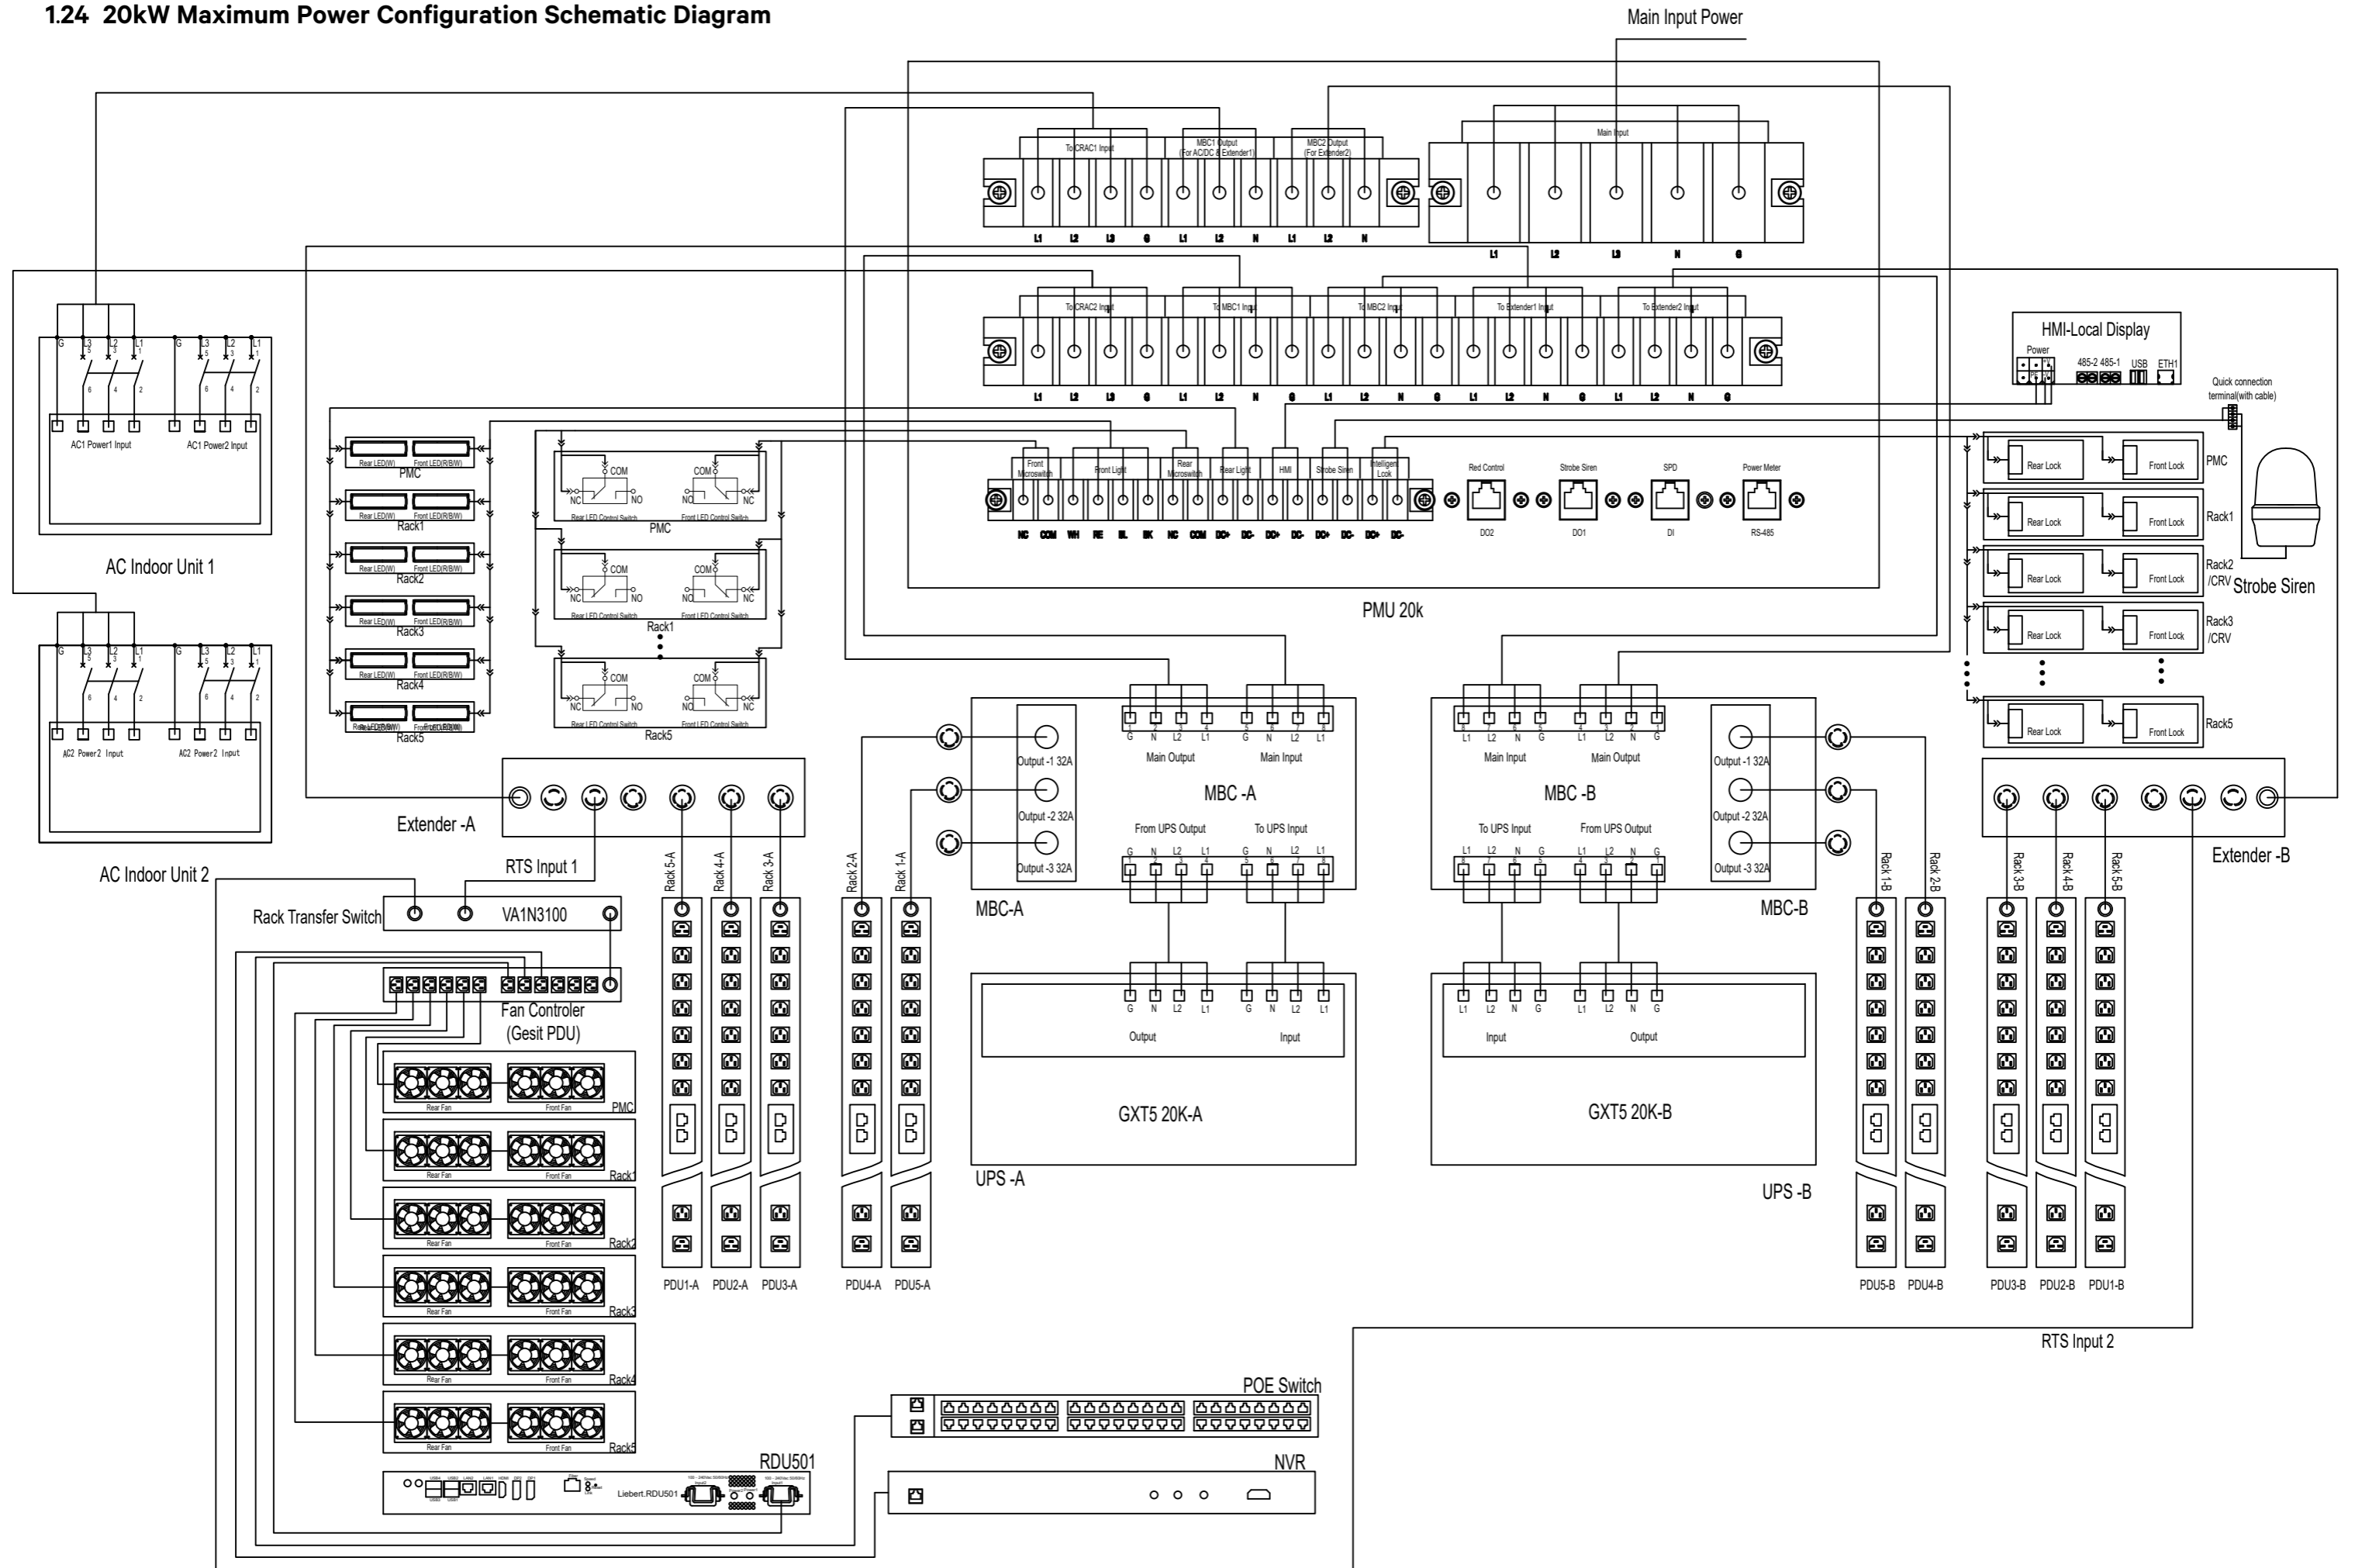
1.24 20kW Maximum Power Configuration Schematic Diagram

Main Input Power

To CRAC1 Input
MBC1 Output (For AC/DC & Extender1)
MBC2 Output (For Extender2)
Main Input

L1 L2 L3 G L1 L2 N L1 L2 N
L1 L2 L3 N G

To CRAC2 Input
To MBC1 Input
To MBC2 Input
To Extender1 Input
To Extender2 Input

L1 L2 L3 G L1 L2 N G L1 L2 N G L1 L2 N G L1 L2 N G

HMI-Local Display
Power
485-2 485-1 USB ETH1
Quick connection terminal(with cable)

G L3 L2 L1 G L3 L2 L1
AC1 Power1 Input AC1 Power2 Input
AC Indoor Unit 1

G L3 L2 L1 G L3 L2 L1
AC2 Power2 Input AC2 Power2 Input
AC Indoor Unit 2

Rear LED(W) Front LED(R/B/W) PMC
Rear LED(W) Front LED(R/B/W) Rack1
Rear LED(W) Front LED(R/B/W) Rack2
Rear LED(W) Front LED(R/B/W) Rack3
Rear LED(W) Front LED(R/B/W) Rack4
Rear LED(W) Front LED(R/B/W) Rack5

COM NC NO COM NC NO
Rear LED Control Switch Front LED Control Switch
PMC
Rack1
Rack5

Front Microswitch Front Light Rear Microswitch Rear Light HMI Strobe Siren Intelligent Lock
Red Control Strobe Siren SPD Power Meter
NC COM WH RE BL BK NC COM DO+ DO- DO+ DO- DO+ DO- DO+ DO-
DO2 DO1 DI RS-485

PMU 20k

Rear Lock Front Lock PMC
Rear Lock Front Lock Rack1
Rear Lock Front Lock Rack2 /CRV
Strobe Siren
Rear Lock Front Lock Rack3 /CRV
Rear Lock Front Lock Rack5

Output -1 32A
Output -2 32A
Output -3 32A
G N L2 L1 G N L2 L1
Main Output Main Input
MBC -A
From UPS Output To UPS Input
G N L2 L1 G N L2 L1
MBC-A

L1 L2 N G L1 L2 N G
Main Input Main Output
MBC -B
To UPS Input From UPS Output
L1 L2 N G L1 L2 N G
Output -1 32A
Output -2 32A
Output -3 32A
MBC-B

Extender -A
Extender -B
RTS Input 1
Rack Transfer Switch
VA1N3100
Fan Controler (Gesit PDU)

Rack 5-A Rack 4-A Rack 3-A Rack 2-A Rack 1-A
Rack 1-B Rack 2-B Rack 3-B Rack 4-B Rack 5-B

G N L2 L1 G N L2 L1
Output Input
GXT5 20K-A
UPS -A

L1 L2 N G L1 L2 N G
Input Output
GXT5 20K-B
UPS -B

Rear Fan Front Fan PMC
Rear Fan Front Fan Rack1
Rear Fan Front Fan Rack2
Rear Fan Front Fan Rack3
Rear Fan Front Fan Rack4
Rear Fan Front Fan Rack5

PDU1-A PDU2-A PDU3-A PDU4-A PDU5-A
PDU5-B PDU4-B PDU3-B PDU2-B PDU1-B

RTS Input 2

POE Switch
RDU501
Liebert.RDU501
NVR